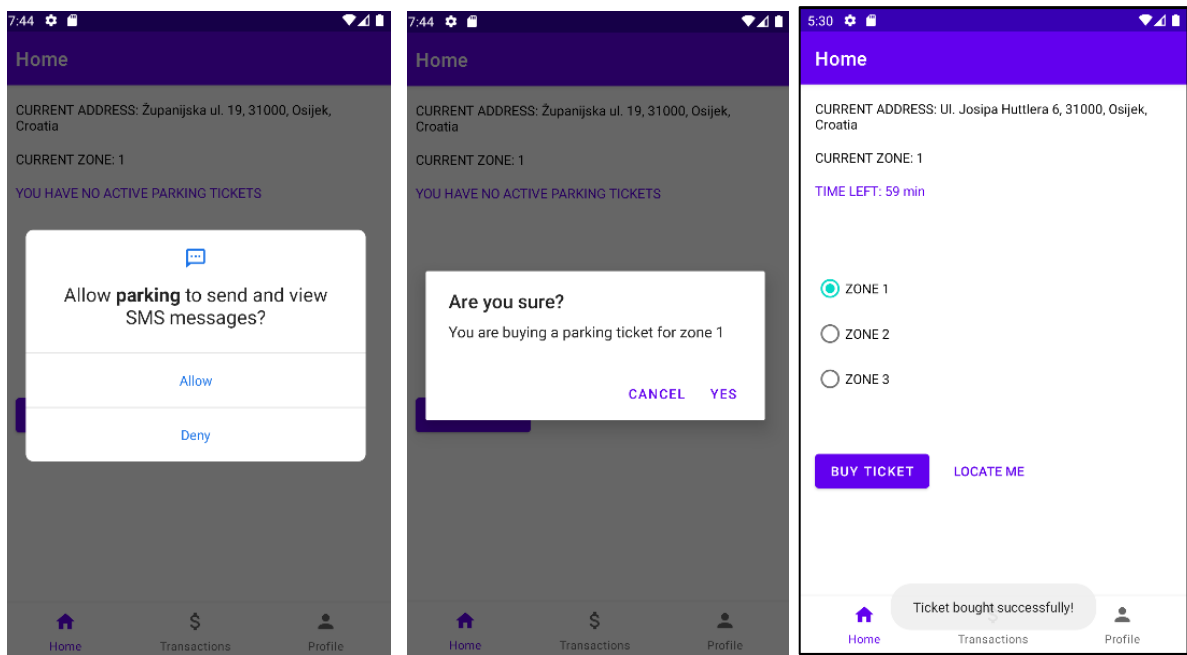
7:44

Home

CURRENT ADDRESS: Županijska ul. 19, 31000, Osijek, Croatia

CURRENT ZONE: 1

YOU HAVE NO ACTIVE PARKING TICKETS

Allow **parking** to send and view SMS messages?

Allow

Deny

Home
$
Transactions
Profile

7:44

Home

CURRENT ADDRESS: Županijska ul. 19, 31000, Osijek, Croatia

CURRENT ZONE: 1

YOU HAVE NO ACTIVE PARKING TICKETS

Are you sure?

You are buying a parking ticket for zone 1

CANCEL YES

Home
$
Transactions
Profile

5:30

Home

CURRENT ADDRESS: Ul. Josipa Huttlera 6, 31000, Osijek, Croatia

CURRENT ZONE: 1

TIME LEFT: 59 min

ZONE 1

ZONE 2

ZONE 3

BUY TICKET LOCATE ME

Ticket bought successfully!

Home
Transactions
Profile